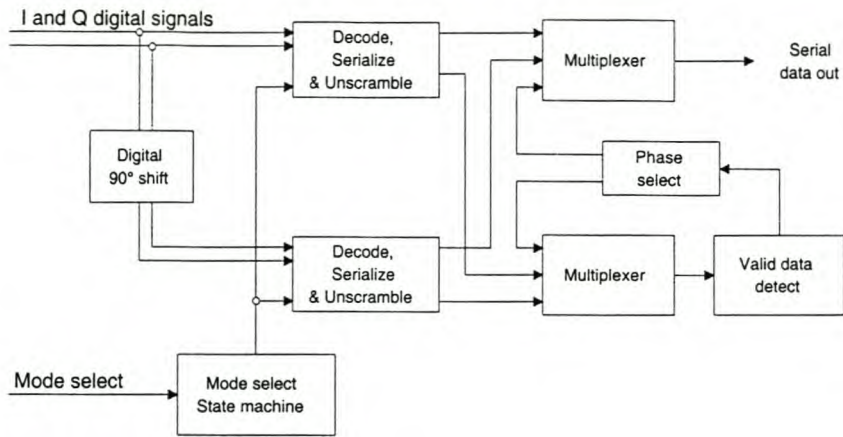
I and Q digital signals

Decode, Serialize & Unscramble

Multiplexer

Serial data out

Digital 90° shift

Phase select

Decode, Serialize & Unscramble

Multiplexer

Valid data detect

Mode select

Mode select State machine